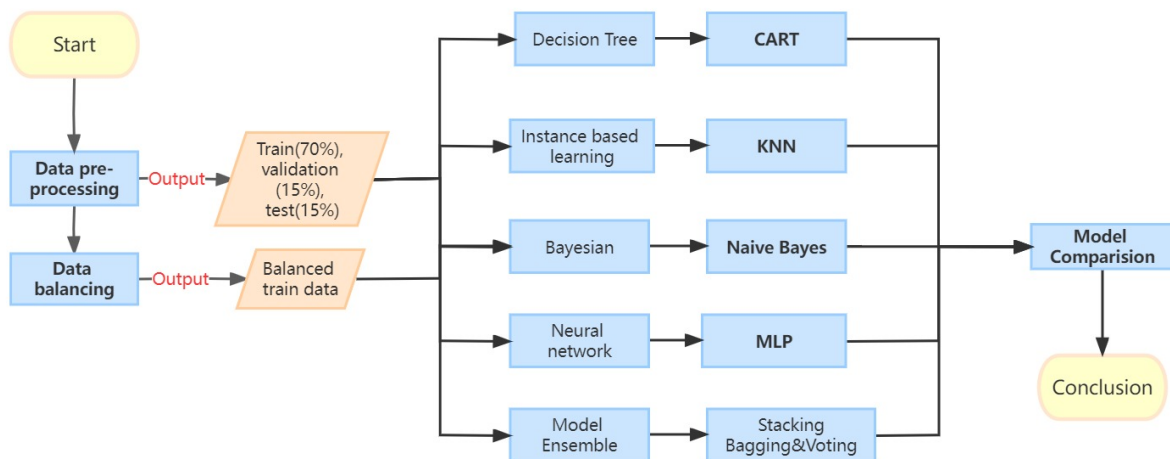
Start

Data preprocessing

Output

Train(70%), validation (15%), test(15%)

Data balancing

Output

Balanced train data

Decision Tree

CART

Instance based learning

KNN

Bayesian

Naive Bayes

Neural network

MLP

Model Ensemble

Stacking Bagging&Voting

Model Comparision

Conclusion